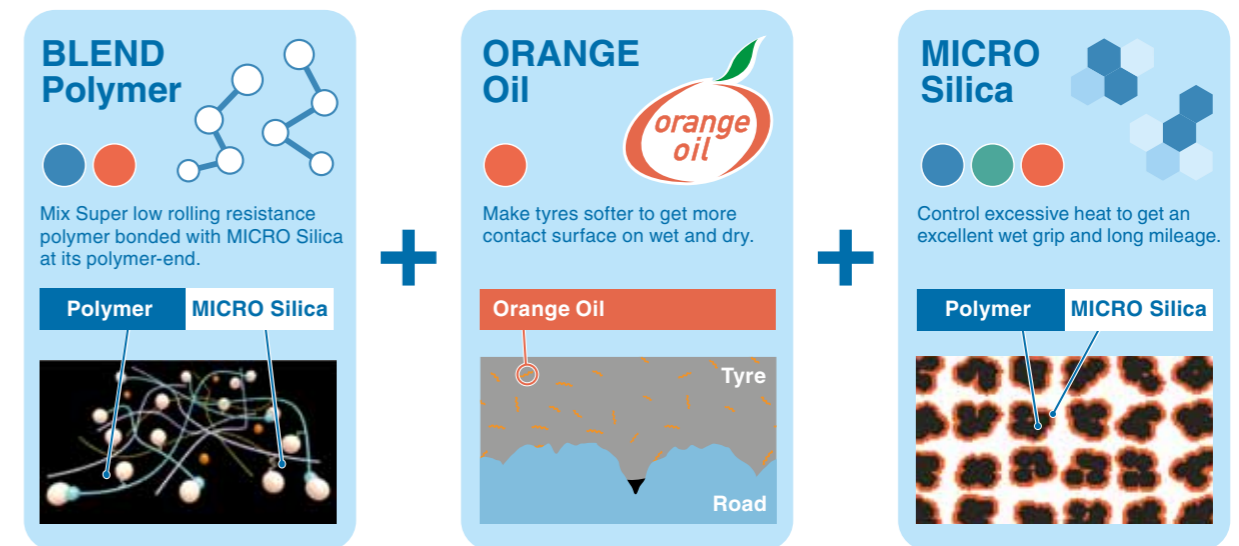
BLEND Polymer

Mix Super low rolling resistance polymer bonded with MICRO Silica at its polymer-end.

Polymer | MICRO Silica

+

ORANGE Oil

orange oil

Make tyres softer to get more contact surface on wet and dry.

Orange Oil

Tyre

Road

+

MICRO Silica

Control excessive heat to get an excellent wet grip and long mileage.

Polymer | MICRO Silica